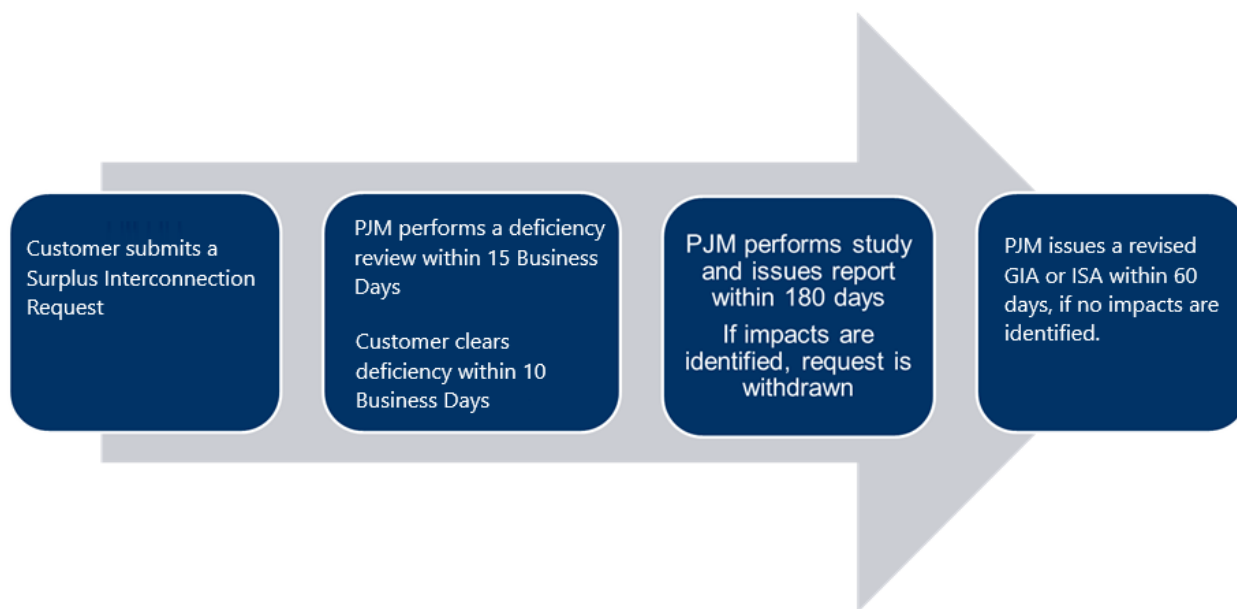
Customer submits a Surplus Interconnection Request

PJM performs a deficiency review within 15 Business Days

Customer clears deficiency within 10 Business Days

PJM performs study and issues report within 180 days

If impacts are identified, request is withdrawn

PJM issues a revised GIA or ISA within 60 days, if no impacts are identified.